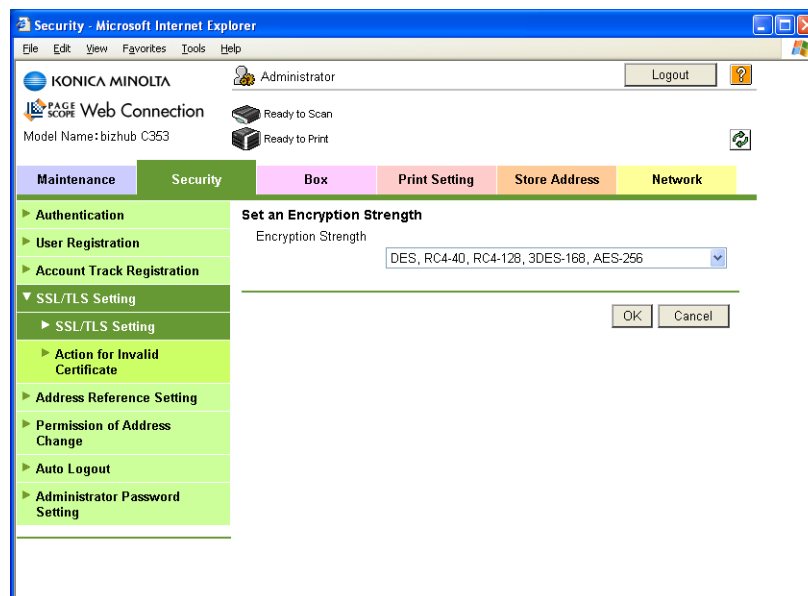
Security - Microsoft Internet Explorer

File Edit View Favorites Tools Help

KONICA MINOLTA

PAGE SCOPE Web Connection

Model Name: bizhub C353

Administrator

Logout

?

Ready to Scan

Ready to Print

Maintenance | Security | Box | Print Setting | Store Address | Network

▶ Authentication
▶ User Registration
▶ Account Track Registration
▼ SSL/TLS Setting
▶ SSL/TLS Setting
▶ Action for Invalid Certificate
▶ Address Reference Setting
▶ Permission of Address Change
▶ Auto Logout
▶ Administrator Password Setting

Set an Encryption Strength

Encryption Strength

DES, RC4-40, RC4-128, 3DES-168, AES-256

OK Cancel